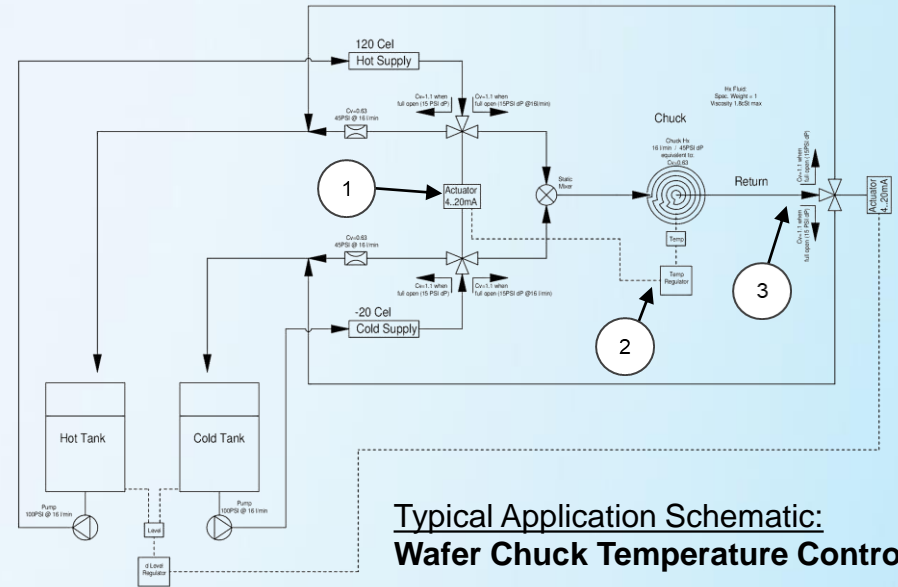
120 Cel
Hot Supply

Cv=0.63
45PSI @ 16 l/min

Cv=1.1 when full open (15 PSI dP)

Cv=1.1 when full open (15PSI dP @16 l/min)

Hx Fluid:
Spec. Weight = 1
Viscosity 1.8cSt max

Chuck

Chuck Hx
16 l/min / 45PSI dP
equivalent to:
Cv=0.63

1

Actuator
4..20mA

Static Mixer

Return

Cv=1.1 when full open (15PSI dP)

Cv=1.1 when full open (15 PSI dP)

Actuator
4..20mA

Temp

Temp Regulator

Cv=0.63
45PSI @ 16 l/min

Cv=1.1 when full open (15 PSI dP)

Cv=1.1 when full open (15PSI dP @16 l/min)

3

-20 Cel
Cold Supply

2

Hot Tank

Cold Tank

Pump
100PSI @ 16 l/min

Pump
100PSI @ 16 l/min

Level

d Level Regulator

Typical Application Schematic:
Wafer Chuck Temperature Contro